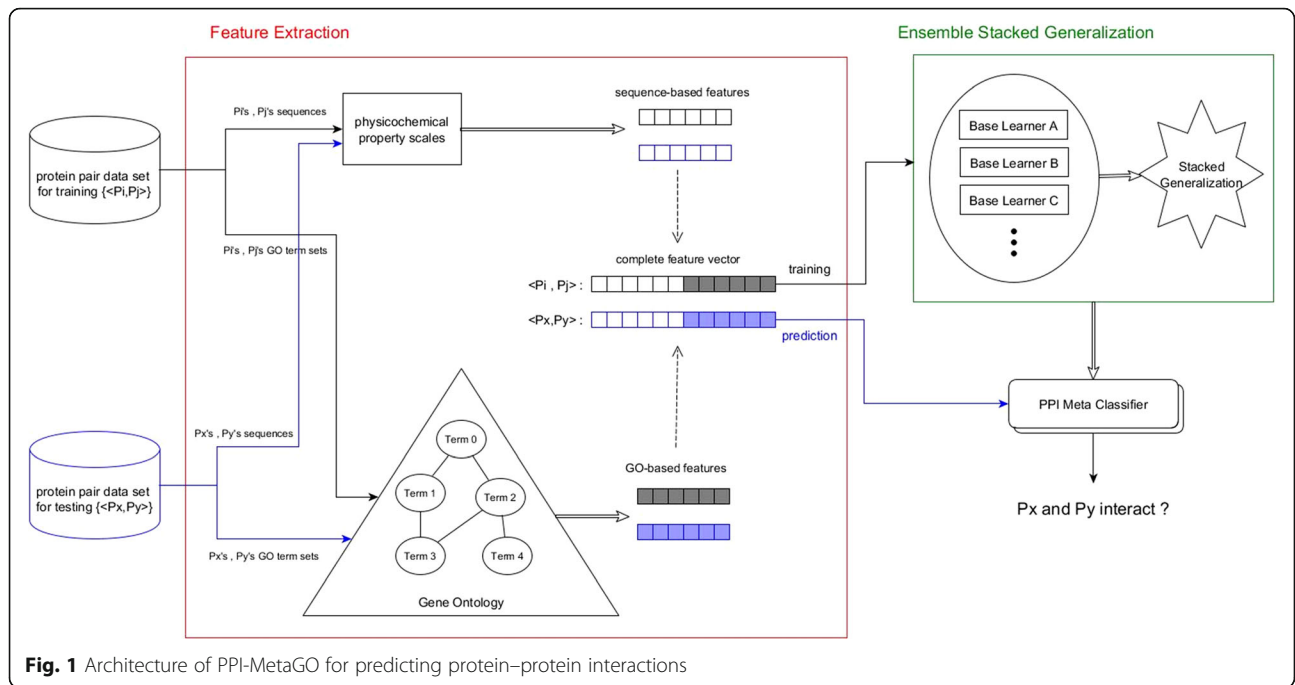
Feature Extraction

Ensemble Stacked Generalization

protein pair data set for training {<Pi,Pj>}

Pi's , Pj's sequences

physicochemical property scales

sequence-based features

Base Learner A

Base Learner B

Base Learner C

Stacked Generalization

Pi's , Pj's GO term sets

complete feature vector

<Pi , Pj> :

training

<Px,Py> :

prediction

PPI Meta Classifier

protein pair data set for testing {<Px,Py>}

Px's , Py's sequences

Term 0

Term 1

Term 2

Term 3

Term 4

Gene Ontology

GO-based features

Px's , Py's GO term sets

Px and Py interact ?

**Fig. 1** Architecture of PPI-MetaGO for predicting protein–protein interactions